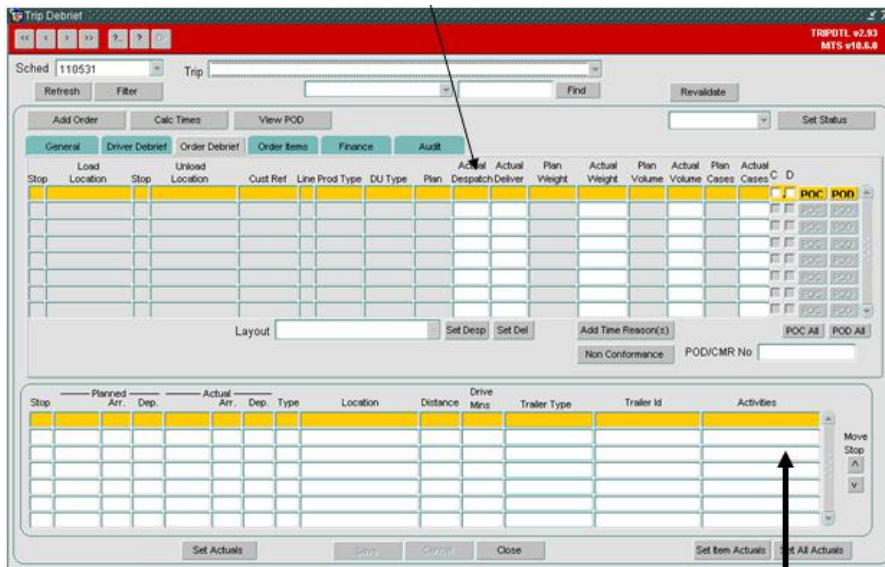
Trip Debrief

TRIPDTL v2.93
MTS v10.6.0

Sched 110531 Trip

Refresh Filter

Find

Revalidate

Add Order Calc Times View POD

Set Status

General Driver Debrief Order Debrief Order Items Finance Audit

| Stop | Load Location | Stop | Unload Location | Cust Ref | Line | Prod Type | DU Type | Plan | Actual Despatch | Actual Deliver | Plan Weight | Actual Weight | Plan Volume | Actual Volume | Plan Cases | Actual Cases | C | D | | |
|---|---|---|---|---|---|---|---|---|---|---|---|---|---|---|---|---|---|---|---|---|
| | | | | | | | | | | | | | | | | | | | POC | POD |
| | | | | | | | | | | | | | | | | | | | POC | POD |
| | | | | | | | | | | | | | | | | | | | POC | POD |
| | | | | | | | | | | | | | | | | | | | POC | POD |
| | | | | | | | | | | | | | | | | | | | POC | POD |
| | | | | | | | | | | | | | | | | | | | POC | POD |
| | | | | | | | | | | | | | | | | | | | POC | POD |
| | | | | | | | | | | | | | | | | | | | POC | POD |

Layout Set Desp Set Del

Add Time Reason(s)

Non Conformance

POC All POD All

POD/CMR No

| Stop | Planned Arr. | Planned Dep. | Actual Arr. | Actual Dep. | Type | Location | Distance | Drive Mins | Trailer Type | Trailer Id | Activities |
|---|---|---|---|---|---|---|---|---|---|---|---|
| | | | | | | | | | | | |
| | | | | | | | | | | | |
| | | | | | | | | | | | |
| | | | | | | | | | | | |
| | | | | | | | | | | | |
| | | | | | | | | | | | |
| | | | | | | | | | | | |

Move Stop

Set Actuals Save Cancel Close Set Item Actuals Set All Actuals